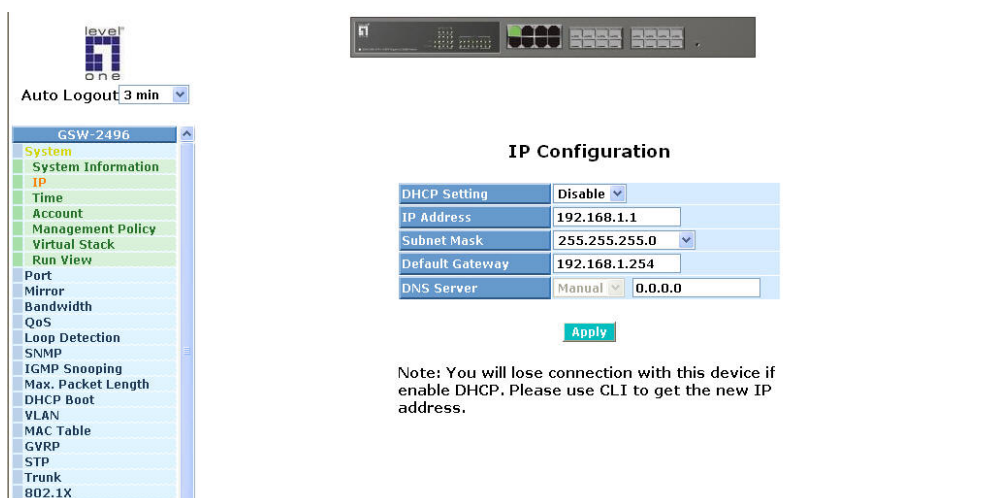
level one

Auto Logout 3 min

GSW-2496
System
System Information
IP
Time
Account
Management Policy
Virtual Stack
Run View
Port
Mirror
Bandwidth
QoS
Loop Detection
SNMP
IGMP Snooping
Max. Packet Length
DHCP Boot
VLAN
MAC Table
GVRP
STP
Trunk
802.1X

IP Configuration

| DHCP Setting | Disable |
|---|---|
| IP Address | 192.168.1.1 |
| Subnet Mask | 255.255.255.0 |
| Default Gateway | 192.168.1.254 |
| DNS Server | Manual 0.0.0.0 |

Apply

Note: You will lose connection with this device if enable DHCP. Please use CLI to get the new IP address.